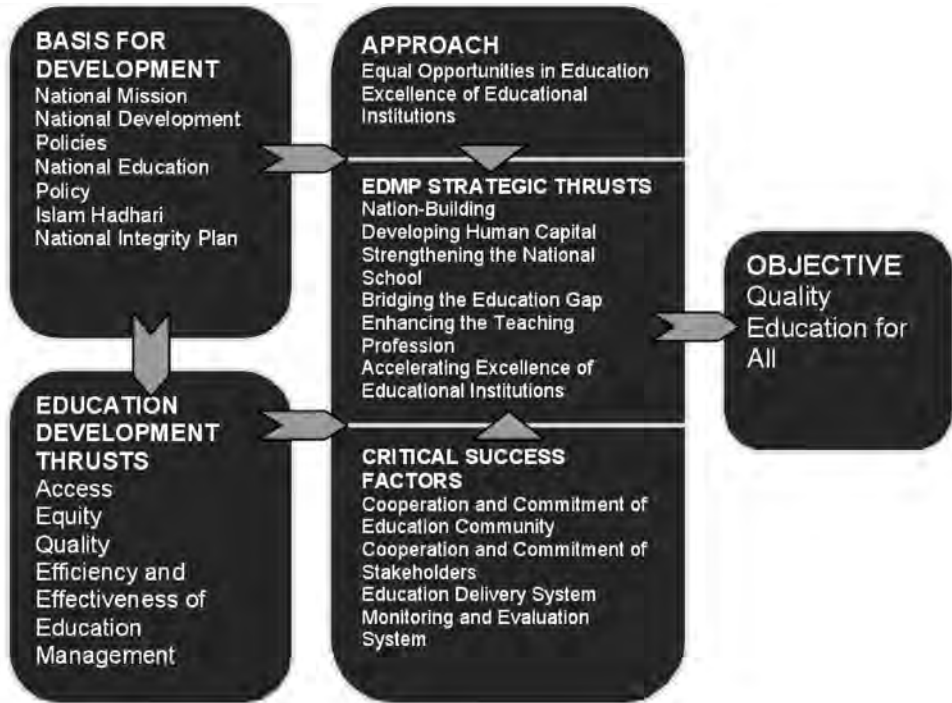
BASIS FOR DEVELOPMENT
National Mission
National Development Policies
National Education Policy
Islam Hadhari
National Integrity Plan

EDUCATION DEVELOPMENT THRUSTS
Access
Equity
Quality
Efficiency and Effectiveness of Education Management

APPROACH
Equal Opportunities in Education
Excellence of Educational Institutions

EDMP STRATEGIC THRUSTS
Nation-Building
Developing Human Capital
Strengthening the National School
Bridging the Education Gap
Enhancing the Teaching Profession
Accelerating Excellence of Educational Institutions

CRITICAL SUCCESS FACTORS
Cooperation and Commitment of Education Community
Cooperation and Commitment of Stakeholders
Education Delivery System
Monitoring and Evaluation System

OBJECTIVE
Quality Education for All